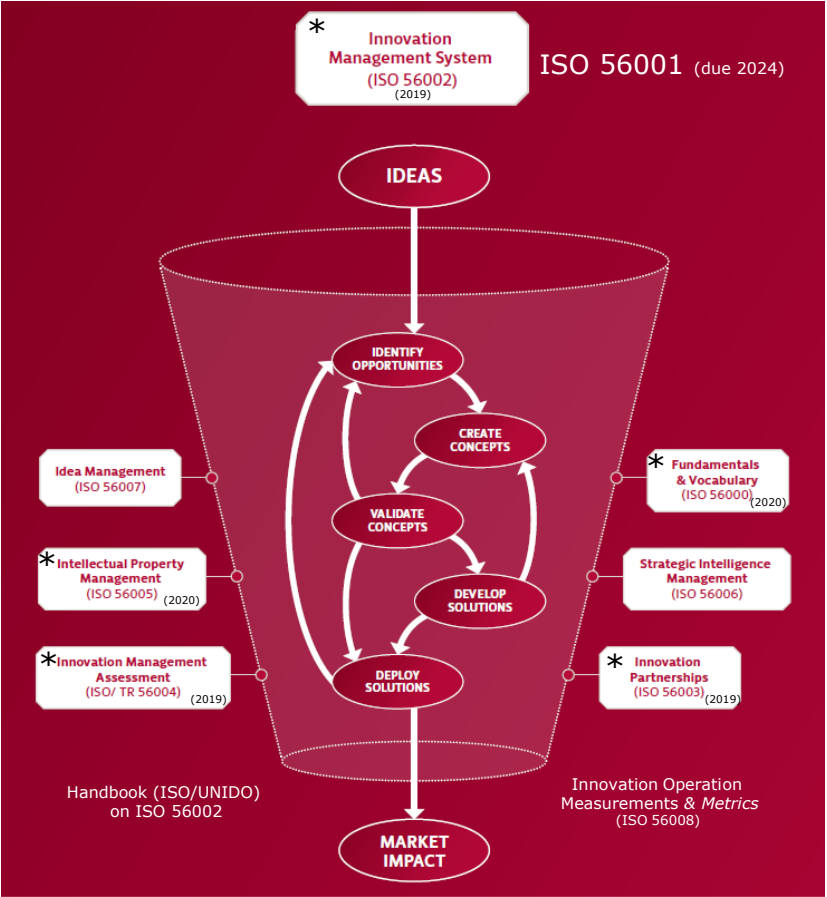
* Innovation Management System (ISO 56002) (2019)

ISO 56001 (due 2024)

IDEAS

IDENTIFY OPPORTUNITIES

CREATE CONCEPTS

VALIDATE CONCEPTS

DEVELOP SOLUTIONS

DEPLOY SOLUTIONS

MARKET IMPACT

Idea Management (ISO 56007)

* Intellectual Property Management (ISO 56005) (2020)

* Innovation Management Assessment (ISO/ TR 56004) (2019)

* Fundamentals & Vocabulary (ISO 56000) (2020)

Strategic Intelligence Management (ISO 56006)

* Innovation Partnerships (ISO 56003) (2019)

Handbook (ISO/UNIDO) on ISO 56002

Innovation Operation Measurements & Metrics (ISO 56008)